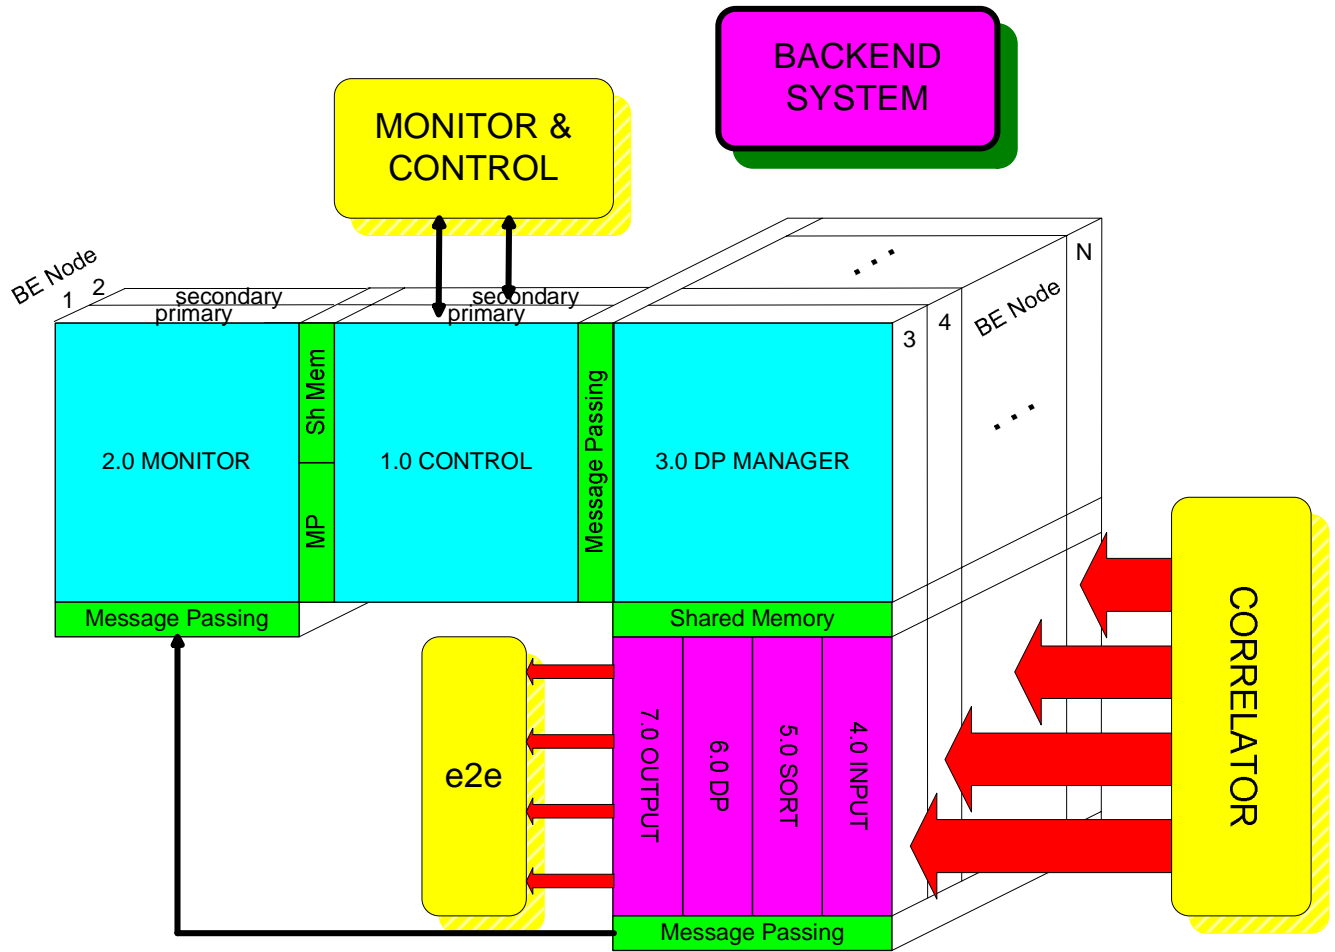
BACKEND SYSTEM

MONITOR & CONTROL

BE Node
1 2
secondary
primary
secondary
primary

. . .
N
3
4
BE Node
. . .

2.0 MONITOR
Sh Mem
MP
1.0 CONTROL
Message Passing
3.0 DP MANAGER

Message Passing
Shared Memory

e2e

7.0 OUTPUT
6.0 DP
5.0 SORT
4.0 INPUT

CORRELATOR

Message Passing